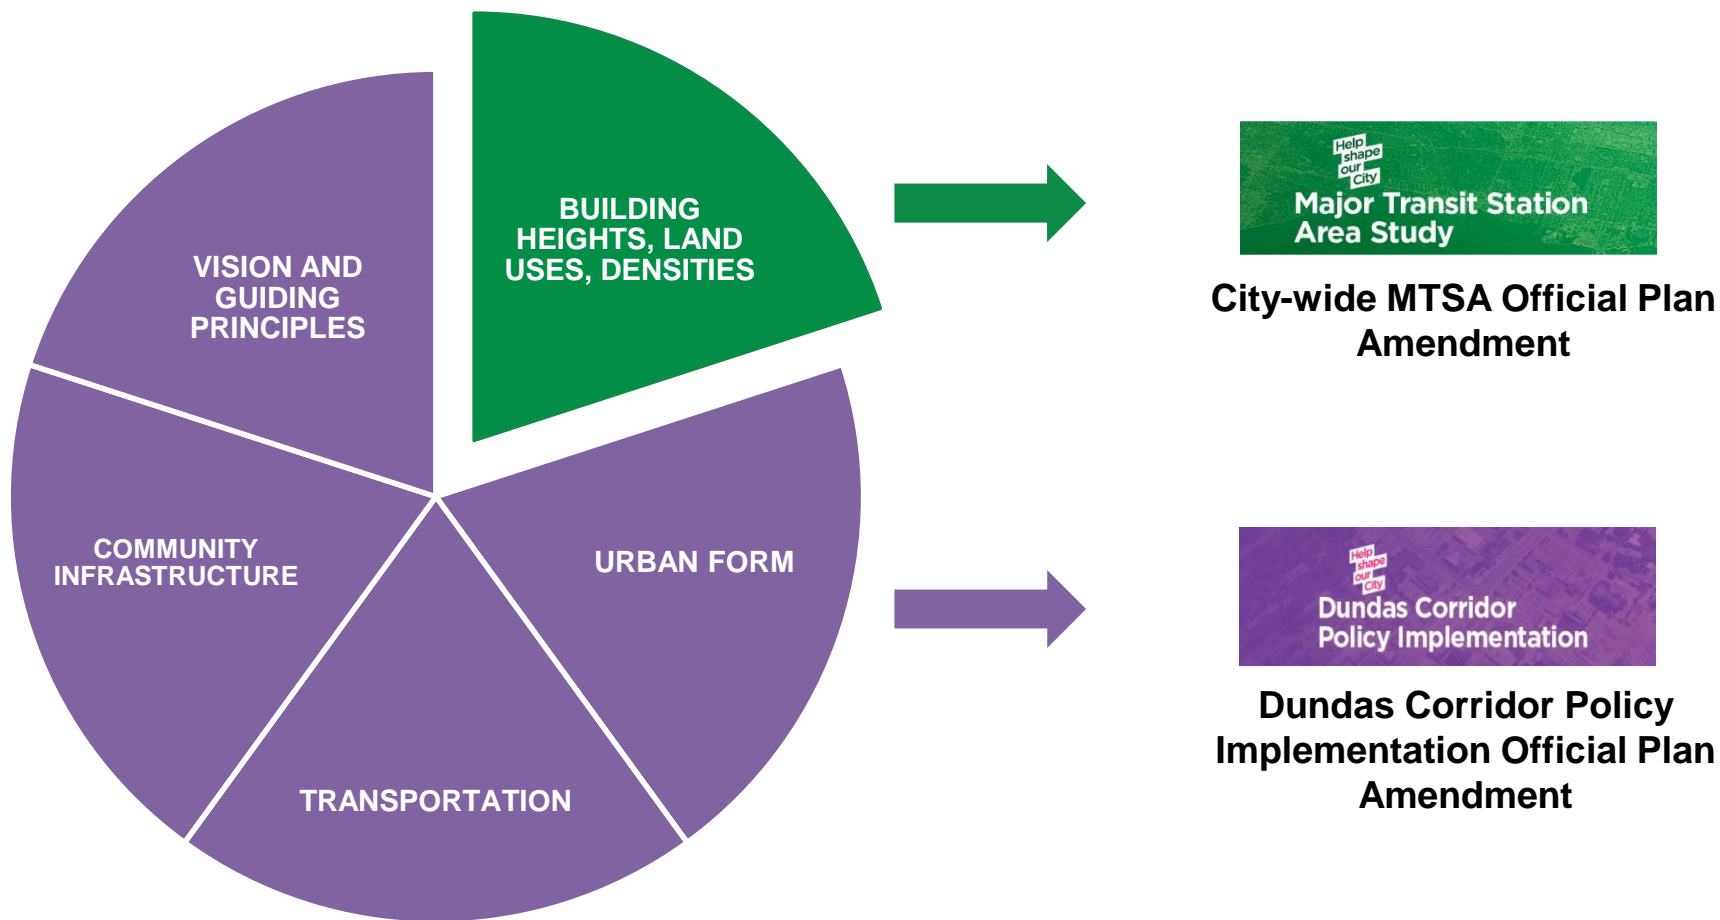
VISION AND GUIDING PRINCIPLES

BUILDING HEIGHTS, LAND USES, DENSITIES

COMMUNITY INFRASTRUCTURE

URBAN FORM

TRANSPORTATION

Help shape our City

Major Transit Station Area Study

City-wide MTSA Official Plan Amendment

Help shape our City

Dundas Corridor Policy Implementation

Dundas Corridor Policy Implementation Official Plan Amendment